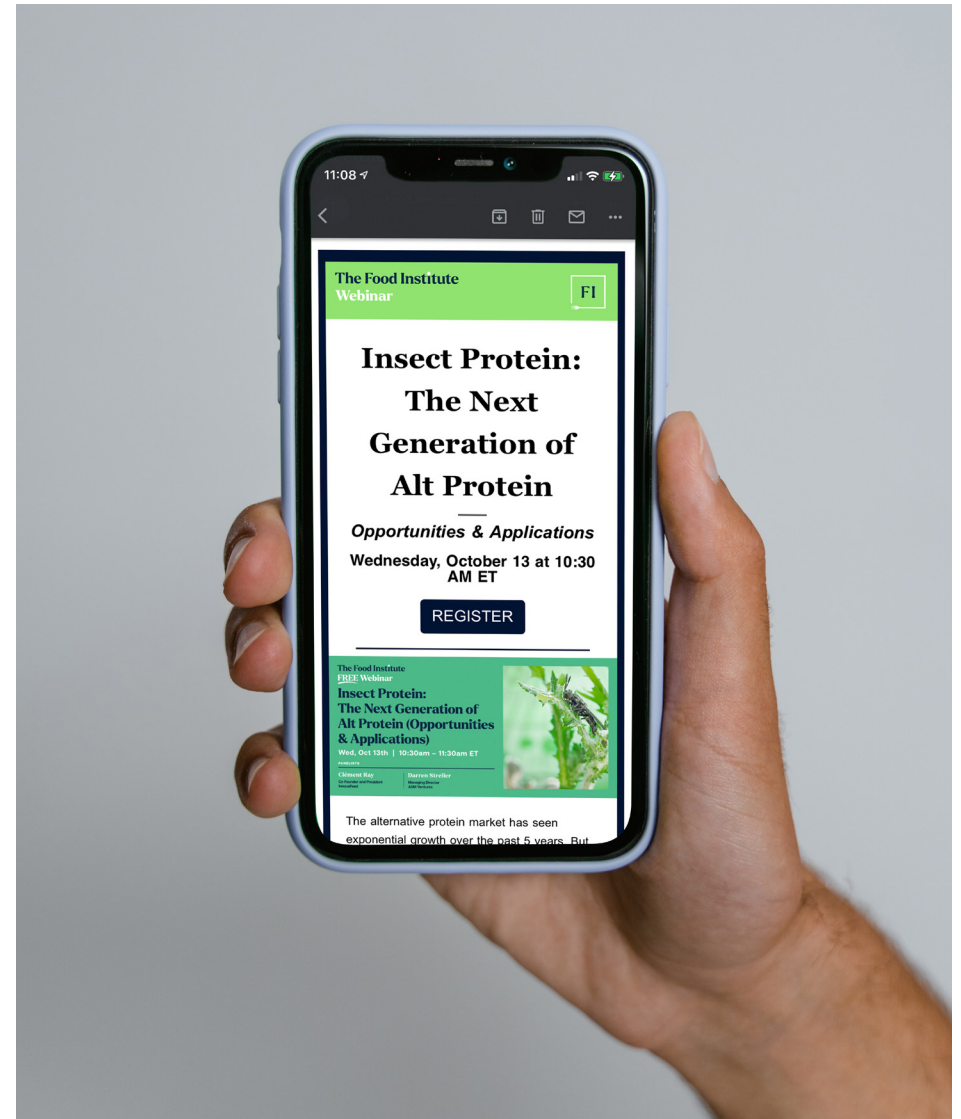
11:08

The Food Institute
Webinar

FI

Insect Protein: The Next Generation of Alt Protein

Opportunities & Applications

Wednesday, October 13 at 10:30 AM ET

REGISTER

The Food Institute
FREE Webinar
Insect Protein: The Next Generation of Alt Protein (Opportunities & Applications)
Wed, Oct 13th | 10:30am – 11:30am ET
PANELISTS
Clément Ray
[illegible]
Darren Streiler
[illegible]

The alternative protein market has seen exponential growth over the past 5 years. But